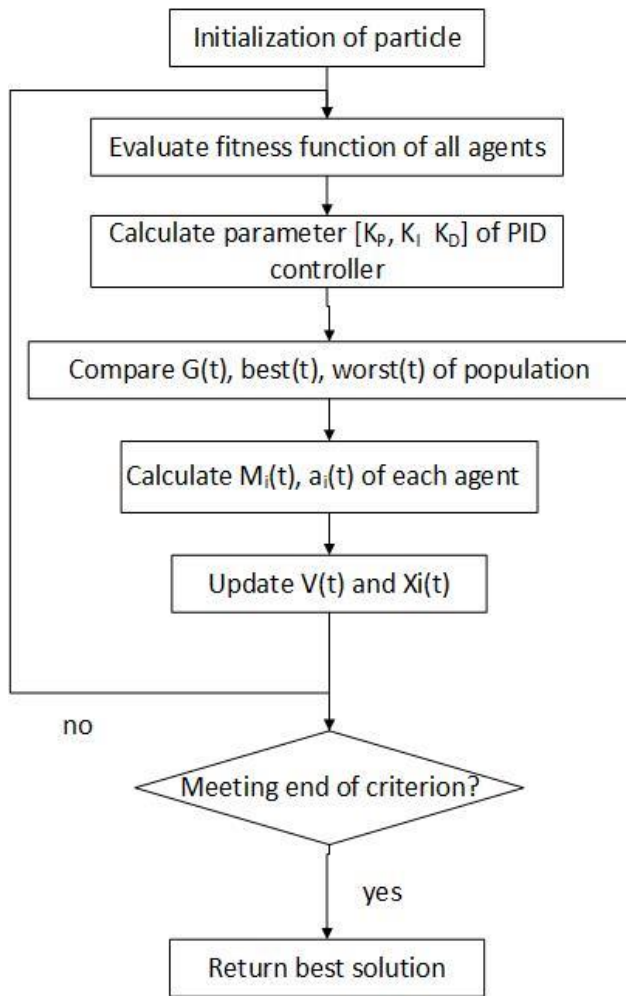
Initialization of particle

Evaluate fitness function of all agents

Calculate parameter [$K_P$, $K_I$ $K_D$] of PID controller

Compare G(t), best(t), worst(t) of population

Calculate $M_i(t)$, $a_i(t)$ of each agent

Update V(t) and Xi(t)

no

Meeting end of criterion?

yes

Return best solution